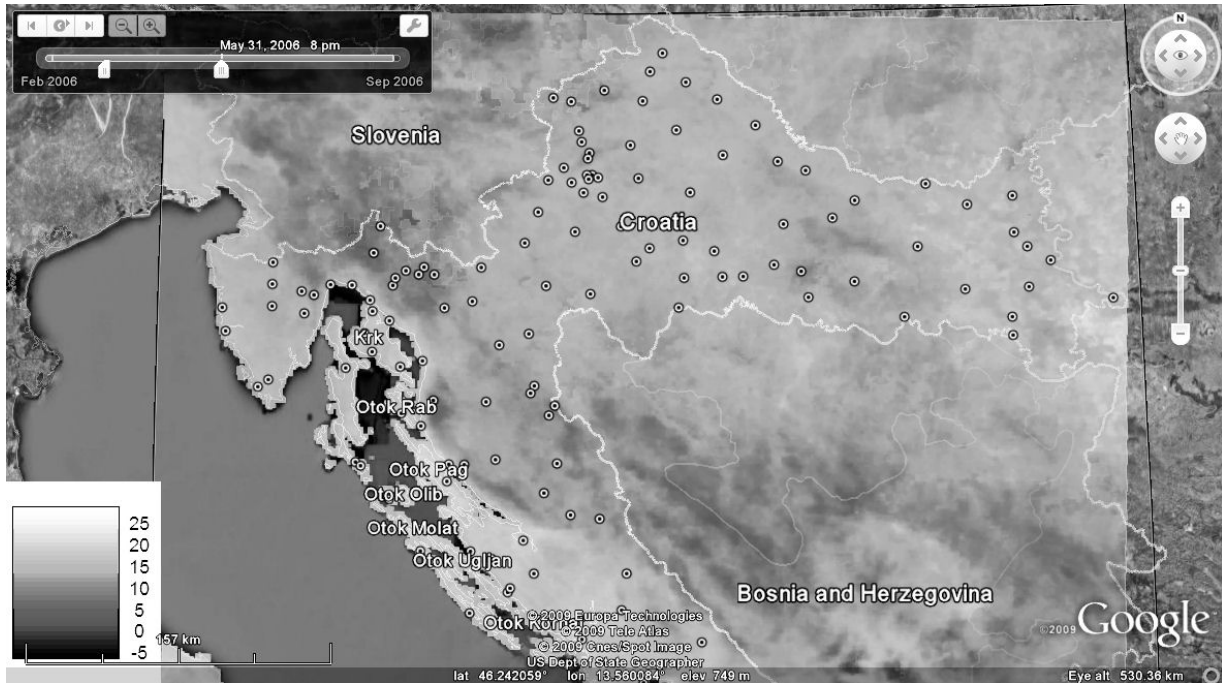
May 31, 2006 8 pm
Feb 2006
Sep 2006
N
Slovenia
Croatia
Krk
Otok Rab
Otok Pag
Otok Olib
Otok Molat
Otok Ugljan
Otok Kornat
Bosnia and Herzegovina
25
20
15
10
5
0
-5
157 km
© 2009 Europa Technologies
© 2009 Tele Atlas
© 2009 Cnes/Spot Image
US Dept of State Geographer
©2009 Google
lat 46.242059° lon 13.580084° elev 749 m
Eye alt 530.36 km